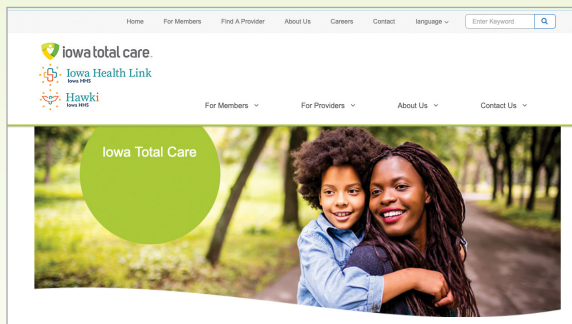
Home For Members Find A Provider About Us Careers Contact language

Enter Keyword

iowa total care.

Iowa Health Link
Iowa HHS

Hawki
Iowa HHS

For Members For Providers About Us Contact Us

Iowa Total Care